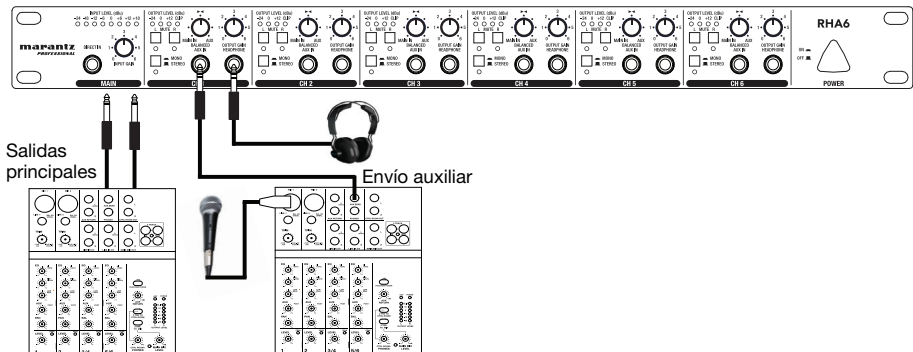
marantz PROFESSIONAL

INPUT LEVEL (dBu)
-24 -18 -12 -6 0 +6 +12 +18
INPUT GAIN
MAIN

OUTPUT LEVEL (dBu)
-24 0 +12 CLIP
MUTE
MAIN IN AUX
BALANCED AUX IN
OUTPUT GAIN HEADPHONE
MONO STEREO
CH 1

OUTPUT LEVEL (dBu)
-24 0 +12 CLIP
MUTE
MAIN IN AUX
BALANCED AUX IN
OUTPUT GAIN HEADPHONE
MONO STEREO
CH 2

OUTPUT LEVEL (dBu)
-24 0 +12 CLIP
MUTE
MAIN IN AUX
BALANCED AUX IN
OUTPUT GAIN HEADPHONE
MONO STEREO
CH 3

OUTPUT LEVEL (dBu)
-24 0 +12 CLIP
MUTE
MAIN IN AUX
BALANCED AUX IN
OUTPUT GAIN HEADPHONE
MONO STEREO
CH 4

OUTPUT LEVEL (dBu)
-24 0 +12 CLIP
MUTE
MAIN IN AUX
BALANCED AUX IN
OUTPUT GAIN HEADPHONE
MONO STEREO
CH 5

OUTPUT LEVEL (dBu)
-24 0 +12 CLIP
MUTE
MAIN IN AUX
BALANCED AUX IN
OUTPUT GAIN HEADPHONE
MONO STEREO
CH 6

RHA6
ON
OFF
POWER

Salidas principales

Envío auxiliar